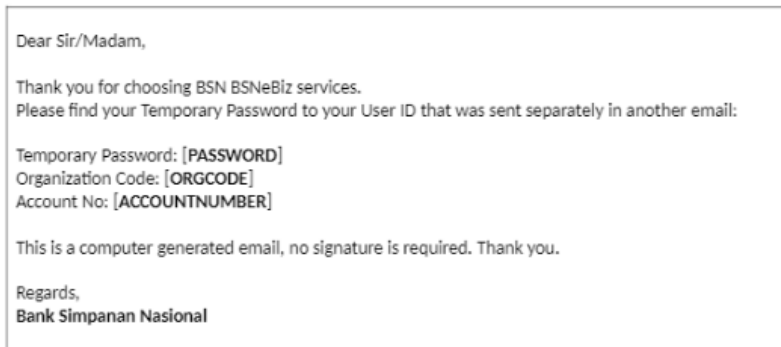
Dear Sir/Madam,

Thank you for choosing BSN BSNeBiz services.
Please find your Temporary Password to your User ID that was sent separately in another email:

Temporary Password: [PASSWORD]
Organization Code: [ORGCODE]
Account No: [ACCOUNTNUMBER]

This is a computer generated email, no signature is required. Thank you.

Regards,
Bank Simpanan Nasional